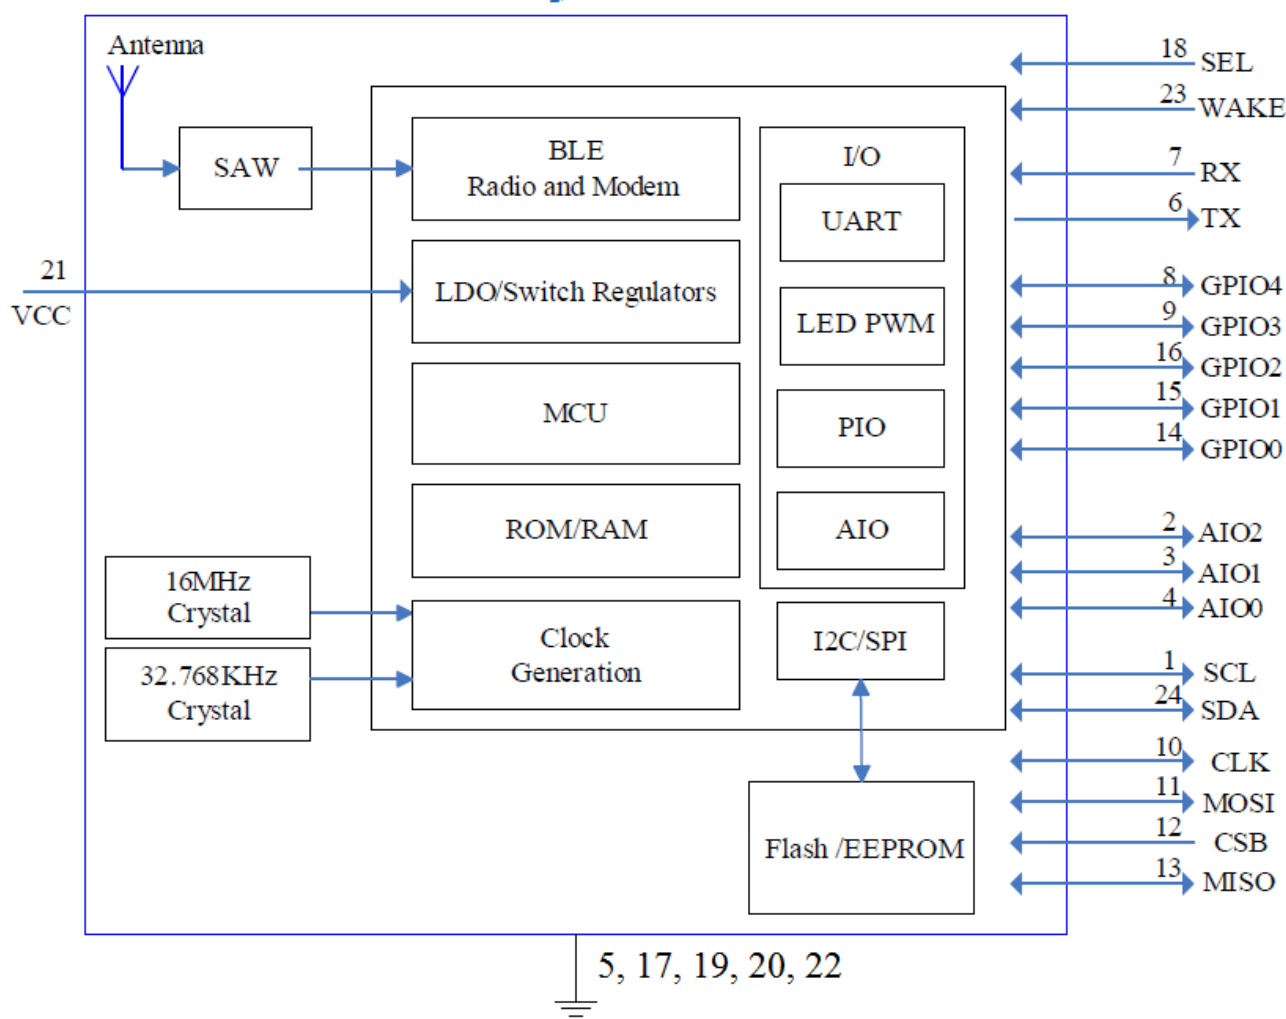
Antenna

SAW

BLE
Radio and Modem

LDO/Switch Regulators

MCU

ROM/RAM

Clock
Generation

I/O

UART

LED PWM

PIO

AIO

I2C/SPI

Flash /EEPROM

16MHz
Crystal

32.768KHz
Crystal

21
VCC

18 SEL
23 WAKE
7 RX
6 TX
8 GPIO4
9 GPIO3
16 GPIO2
15 GPIO1
14 GPIO0
2 AIO2
3 AIO1
4 AIO0
1 SCL
24 SDA
10 CLK
11 MOSI
12 CSB
13 MISO

5, 17, 19, 20, 22